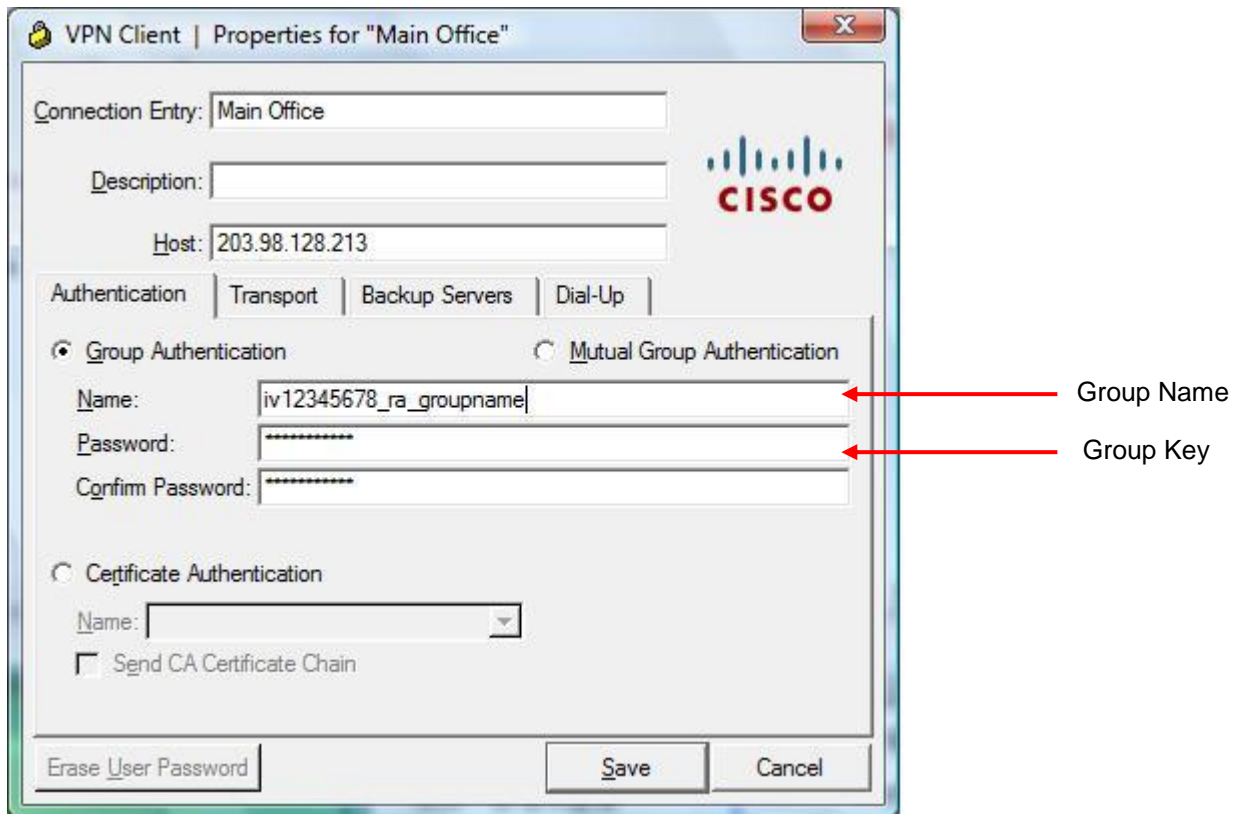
VPN Client | Properties for "Main Office"

Connection Entry: Main Office

Description:

Host: 203.98.128.213

CISCO

Authentication | Transport | Backup Servers | Dial-Up

Group Authentication

Mutual Group Authentication

Name: iv12345678_ra_groupname

Password: ************

Confirm Password: ************

Group Name

Group Key

Certificate Authentication

Name:

Send CA Certificate Chain

Erase User Password

Save

Cancel